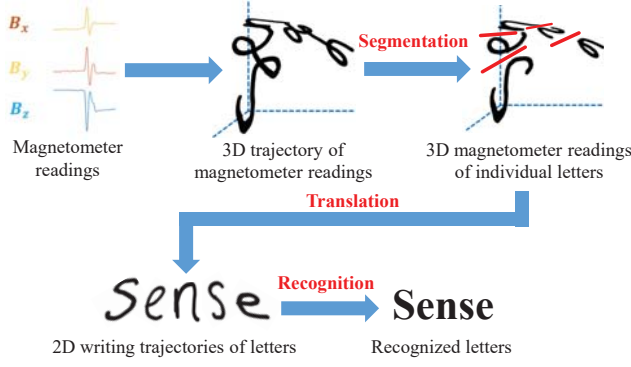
$B_x$
$B_y$
$B_z$

Magnetometer readings

3D trajectory of magnetometer readings

Segmentation

3D magnetometer readings of individual letters

Translation

Sense

Recognition

**Sense**

2D writing trajectories of letters

Recognized letters